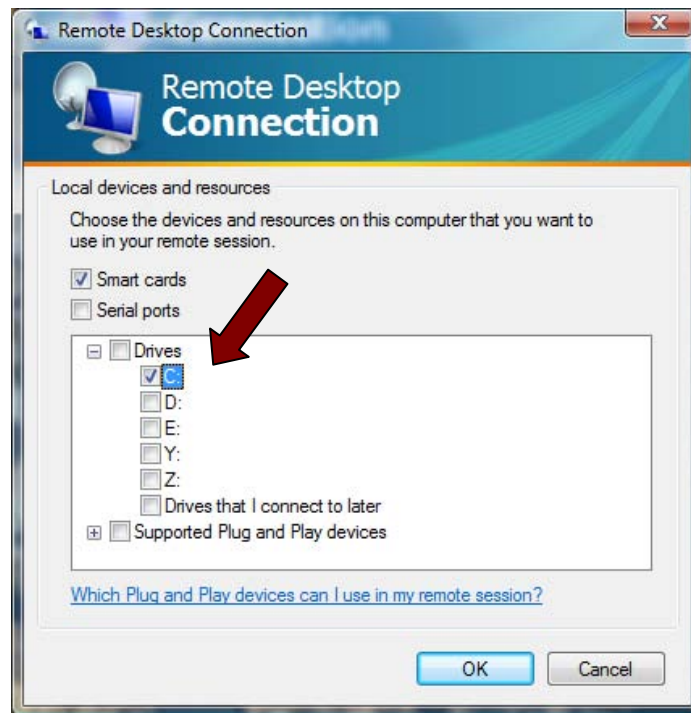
Remote Desktop Connection

Remote Desktop
Connection

Local devices and resources

Choose the devices and resources on this computer that you want to use in your remote session.

Smart cards

Serial ports

Drives

C:

D:

E:

Y:

Z:

Drives that I connect to later

Supported Plug and Play devices

Which Plug and Play devices can I use in my remote session?

OK

Cancel